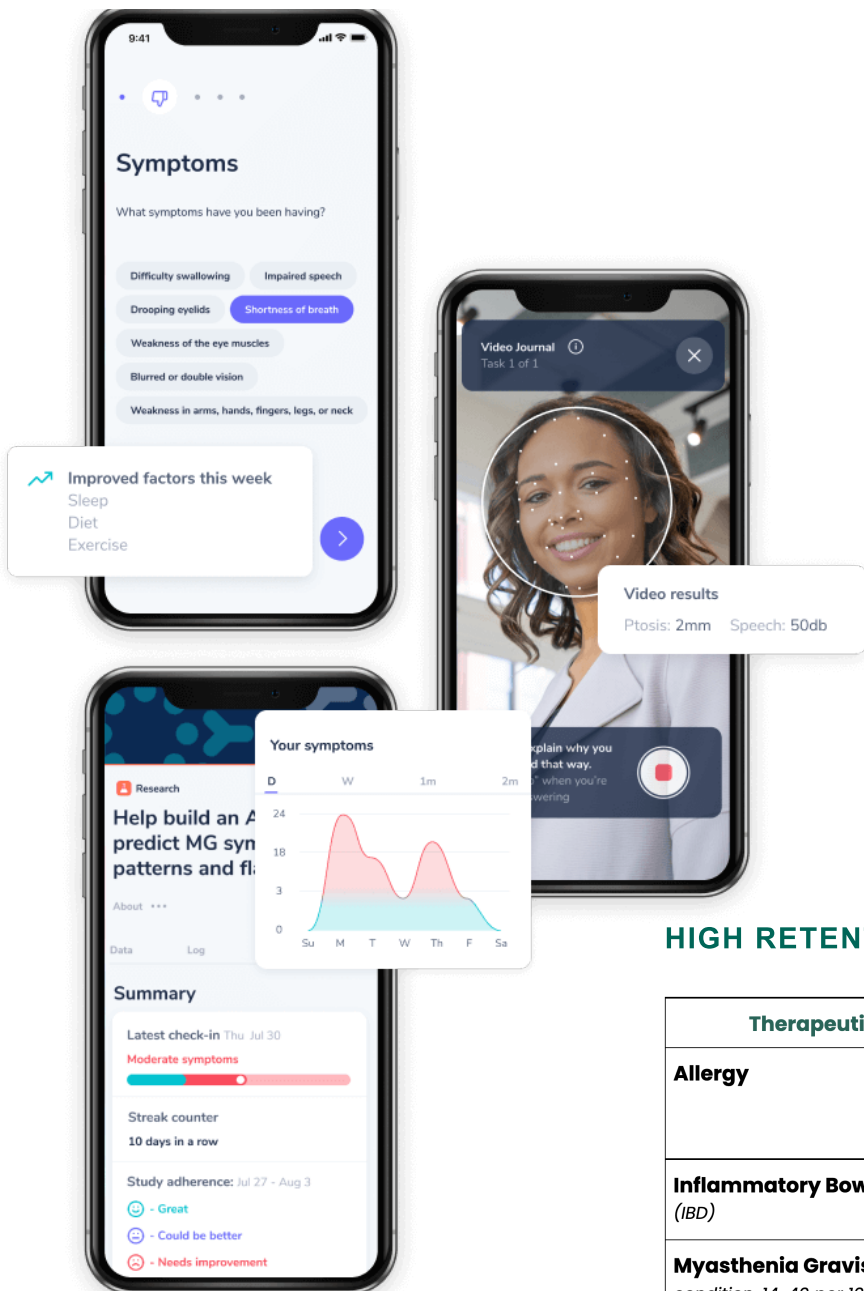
9:41

Symptoms

What symptoms have you been having?

Difficulty swallowing
Impaired speech
Drooping eyelids
Shortness of breath
Weakness of the eye muscles
Blurred or double vision
Weakness in arms, hands, fingers, legs, or neck

Improved factors this week
Sleep
Diet
Exercise

Video Journal
Task 1 of 1

Video results
Ptosis: 2mm Speech: 50db

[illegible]xplain why you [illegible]d that way. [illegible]" when you're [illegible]wering

Research
Help build an A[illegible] predict MG sym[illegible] patterns and fl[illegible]

About •••

Data Log

Your symptoms
D W 1m 2m
24
18
3
0
Su M T W Th F Sa

Summary

Latest check-in Thu Jul 30
Moderate symptoms

Streak counter
10 days in a row

Study adherence: Jul 27 - Aug 3
- Great
- Could be better
- Needs improvement

HIGH RETEN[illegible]

| Therapeuti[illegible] |
|---|
| Allergy |
| Inflammatory Bow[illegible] (IBD) |
| Myasthenia Gravis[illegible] |